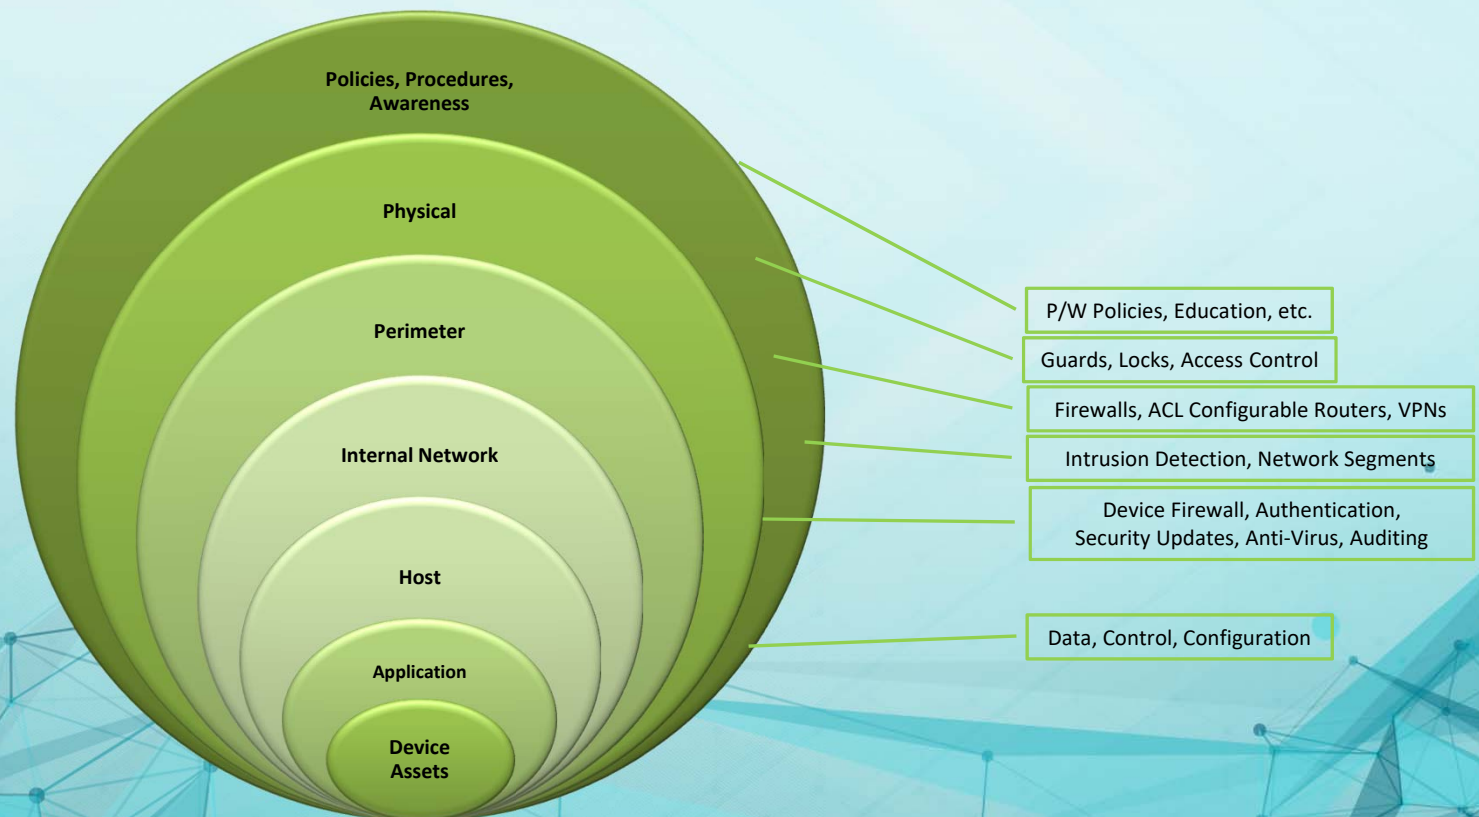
Policies, Procedures, Awareness

Physical

Perimeter

Internal Network

Host

Application

Device Assets

P/W Policies, Education, etc.

Guards, Locks, Access Control

Firewalls, ACL Configurable Routers, VPNs

Intrusion Detection, Network Segments

Device Firewall, Authentication, Security Updates, Anti-Virus, Auditing

Data, Control, Configuration